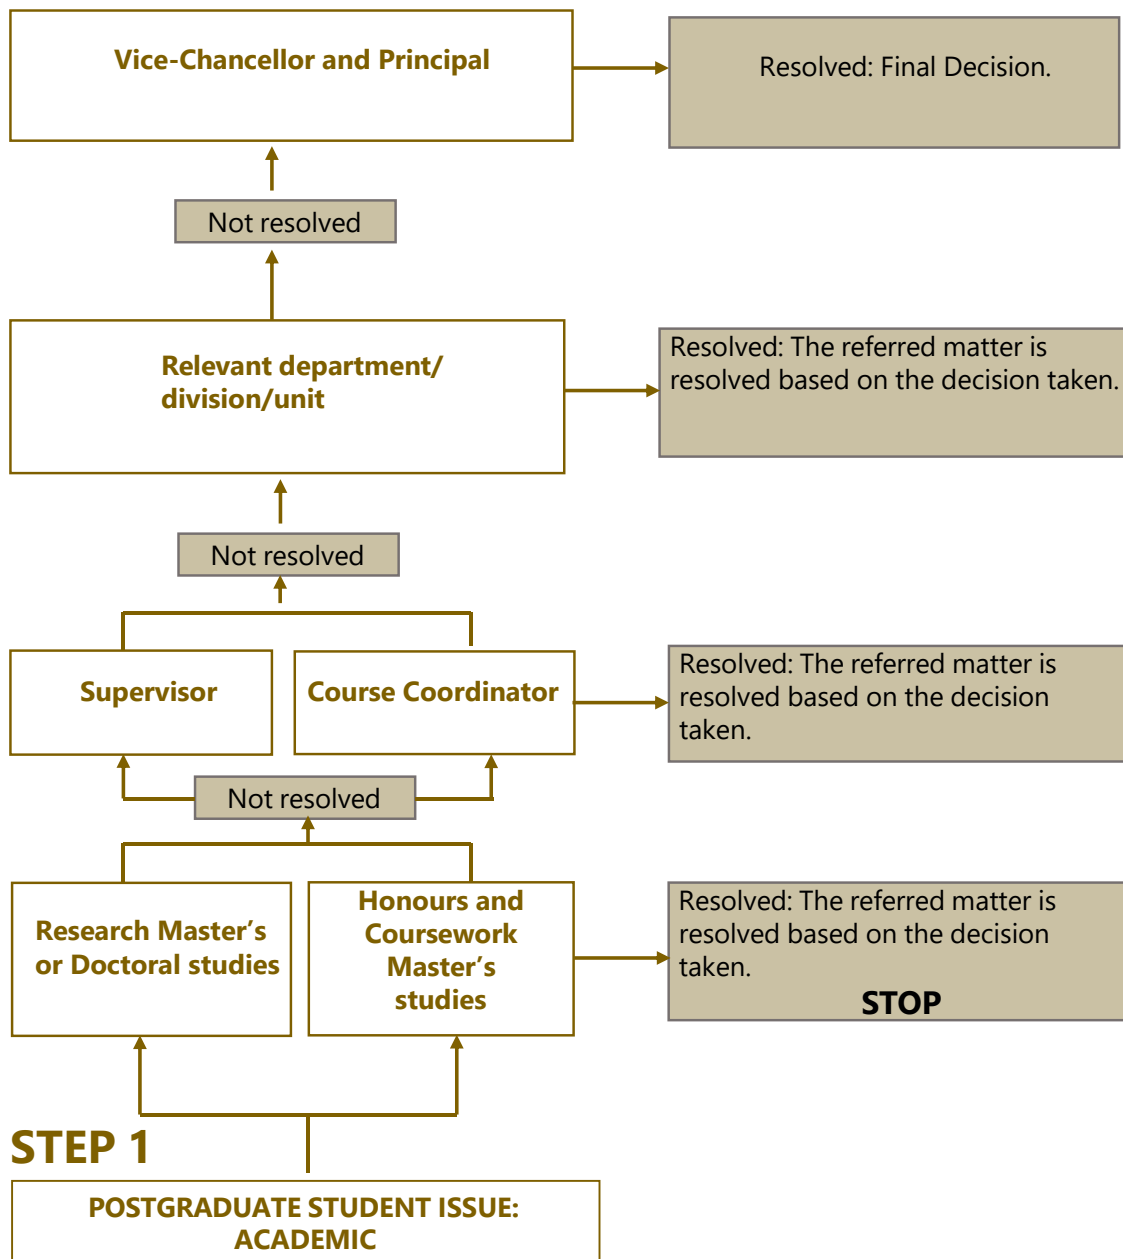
Vice-Chancellor and Principal

Resolved: Final Decision.

Not resolved

Relevant department/ division/unit

Resolved: The referred matter is resolved based on the decision taken.

Not resolved

Supervisor

Course Coordinator

Resolved: The referred matter is resolved based on the decision taken.

Not resolved

Research Master's or Doctoral studies

Honours and Coursework Master's studies

Resolved: The referred matter is resolved based on the decision taken.

STOP

STEP 1

POSTGRADUATE STUDENT ISSUE: ACADEMIC